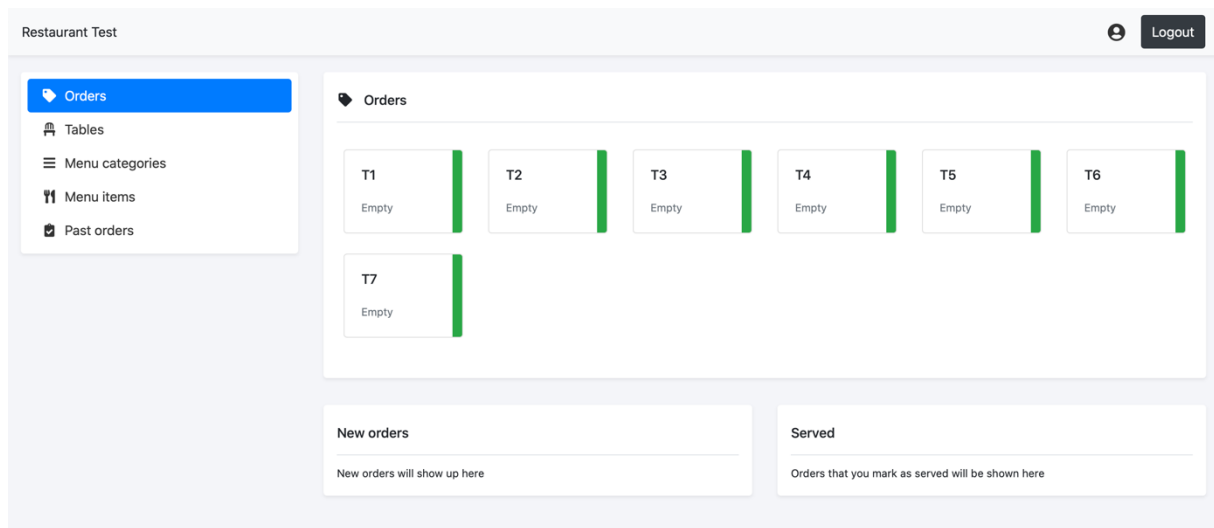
Restaurant Test

Logout

Orders
Tables
Menu categories
Menu items
Past orders

Orders

T1
Empty

T2
Empty

T3
Empty

T4
Empty

T5
Empty

T6
Empty

T7
Empty

New orders

New orders will show up here

Served

Orders that you mark as served will be shown here